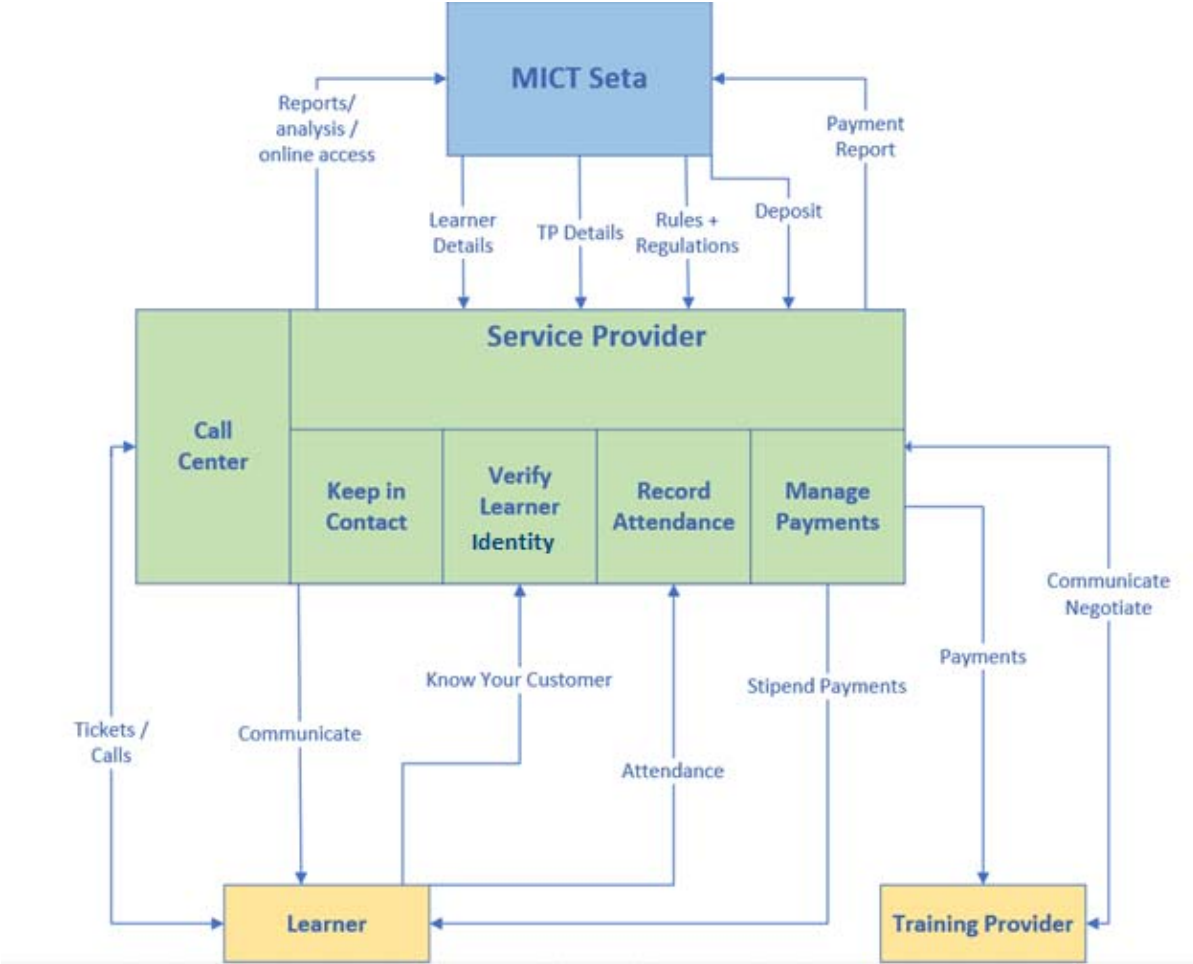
MICT Seta

Reports/ analysis / online access

Payment Report

Learner Details

TP Details

Rules + Regulations

Deposit

Service Provider

Call Center

Keep in Contact

Verify Learner Identity

Record Attendance

Manage Payments

Communicate Negotiate

Payments

Stipend Payments

Know Your Customer

Tickets / Calls

Communicate

Attendance

Learner

Training Provider